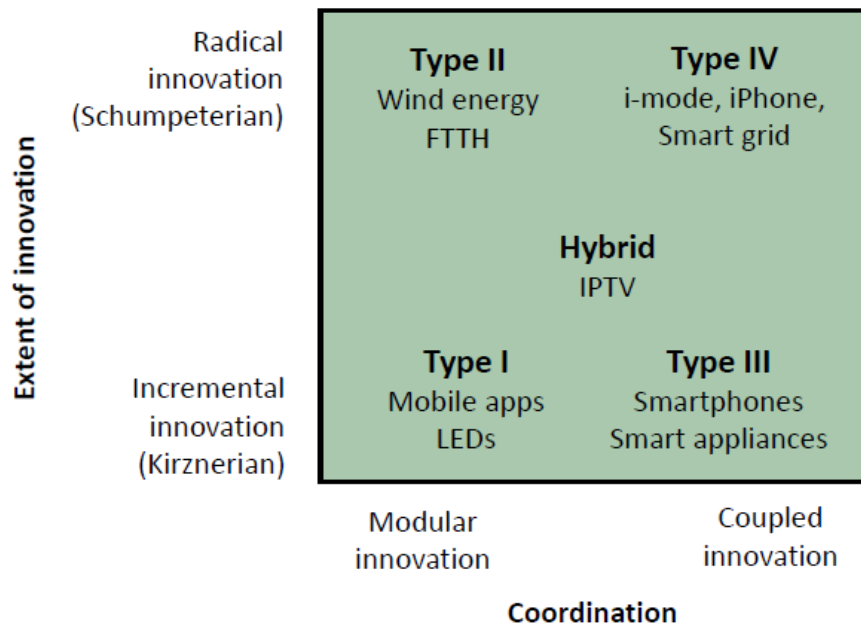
Extent of innovation

Radical innovation (Schumpeterian)

Incremental innovation (Kirznerian)

Type II
Wind energy
FTTH

Type IV
i-mode, iPhone,
Smart grid

Hybrid
IPTV

Type I
Mobile apps
LEDs

Type III
Smartphones
Smart appliances

Modular innovation

Coupled innovation

Coordination